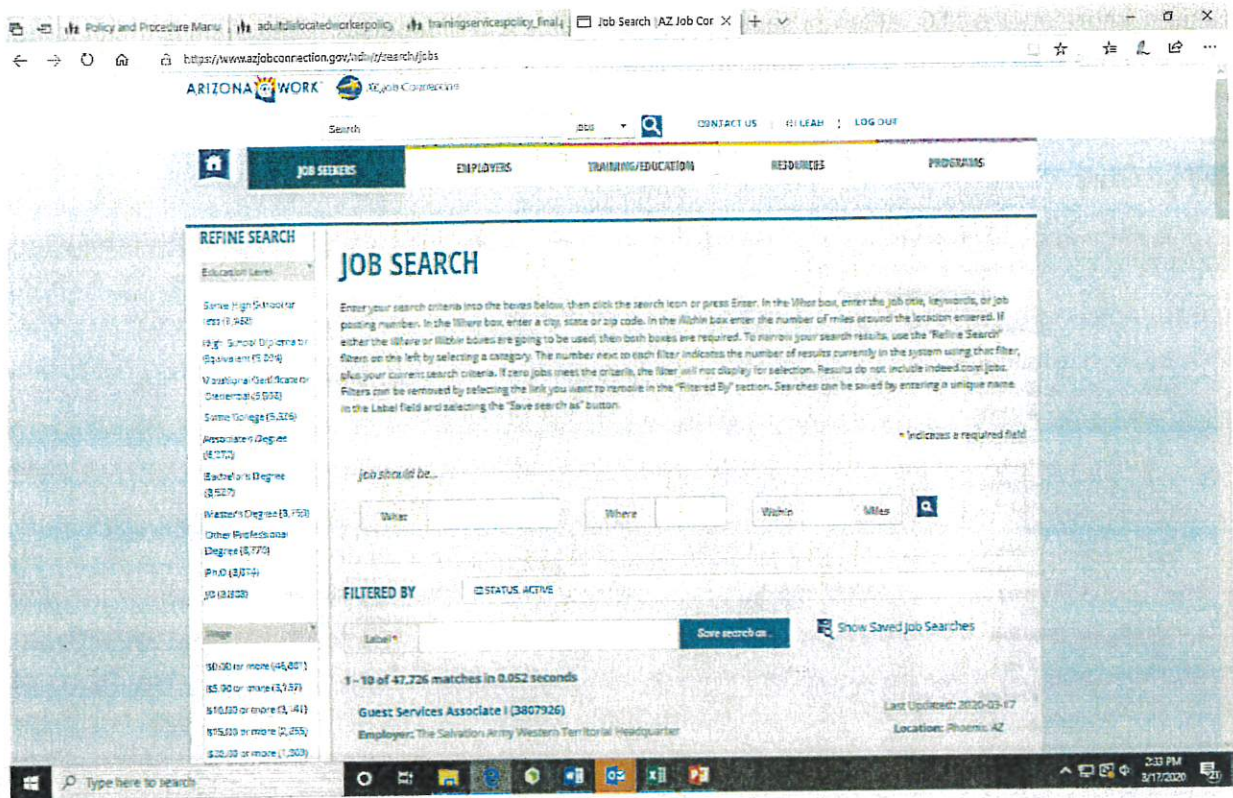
Policy and Procedure Manu | adultdislocatedworkerpolicy | trainingservicespolicy_final | Job Search | AZ Job Cor ×

https://www.azjobconnection.gov/ada/r/search/jobs

ARIZONA @ WORK  AZ Job Connection

Search  Jobs  CONTACT US | HI LEAH | LOG OUT

JOB SEEKERS  EMPLOYERS  TRAINING/EDUCATION  RESOURCES  PROGRAMS

REFINE SEARCH

Education Level

Some High School or Less (3,968)
High School Diploma or Equivalent (9,304)
Vocational Certificate or Credential (9,036)
Some College (5,326)
Associate's Degree (4,232)
Bachelor's Degree (8,527)
Master's Degree (3,750)
Other Professional Degree (3,770)
Ph.D (3,074)
JD (3,008)

Wage

$0.00 or more (46,801)
$5.00 or more (3,157)
$10.00 or more (3,141)
$15.00 or more (2,255)
$20.00 or more (1,303)

JOB SEARCH

Enter your search criteria into the boxes below, then click the search icon or press Enter. In the What box, enter the job title, keywords, or job posting number. In the Where box, enter a city, state or zip code. In the Within box enter the number of miles around the location entered. If either the Where or Within boxes are going to be used, then both boxes are required. To narrow your search results, use the "Refine Search" filters on the left by selecting a category. The number next to each filter indicates the number of results currently in the system using that filter, plus your current search criteria. If zero jobs meet the criteria, the filter will not display for selection. Results do not include indeed.com jobs. Filters can be removed by selecting the link you want to remove in the "Filtered By" section. Searches can be saved by entering a unique name in the Label field and selecting the "Save search as" button.

* indicates a required field

Job should be...

What  Where  Within  Miles

FILTERED BY  STATUS: ACTIVE

Label*  Save search as...  Show Saved Job Searches

1 - 10 of 47,726 matches in 0.052 seconds

Guest Services Associate I (3807926)  Last Updated: 2020-03-17
Employer: The Salvation Army Western Territorial Headquarter  Location: Phoenix, AZ

Type here to search  2:33 PM 3/17/2020